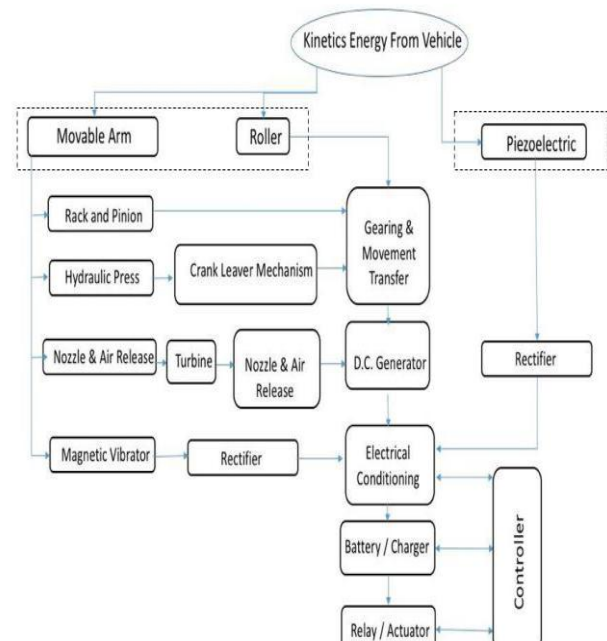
Kinetics Energy From Vehicle

Movable Arm

Roller

Piezoelectric

Rack and Pinion

Gearing & Movement Transfer

Hydraulic Press

Crank Leaver Mechanism

Nozzle & Air Release

Turbine

Nozzle & Air Release

D.C. Generator

Rectifier

Magnetic Vibrator

Rectifier

Electrical Conditioning

Controller

Battery / Charger

Relay / Actuator